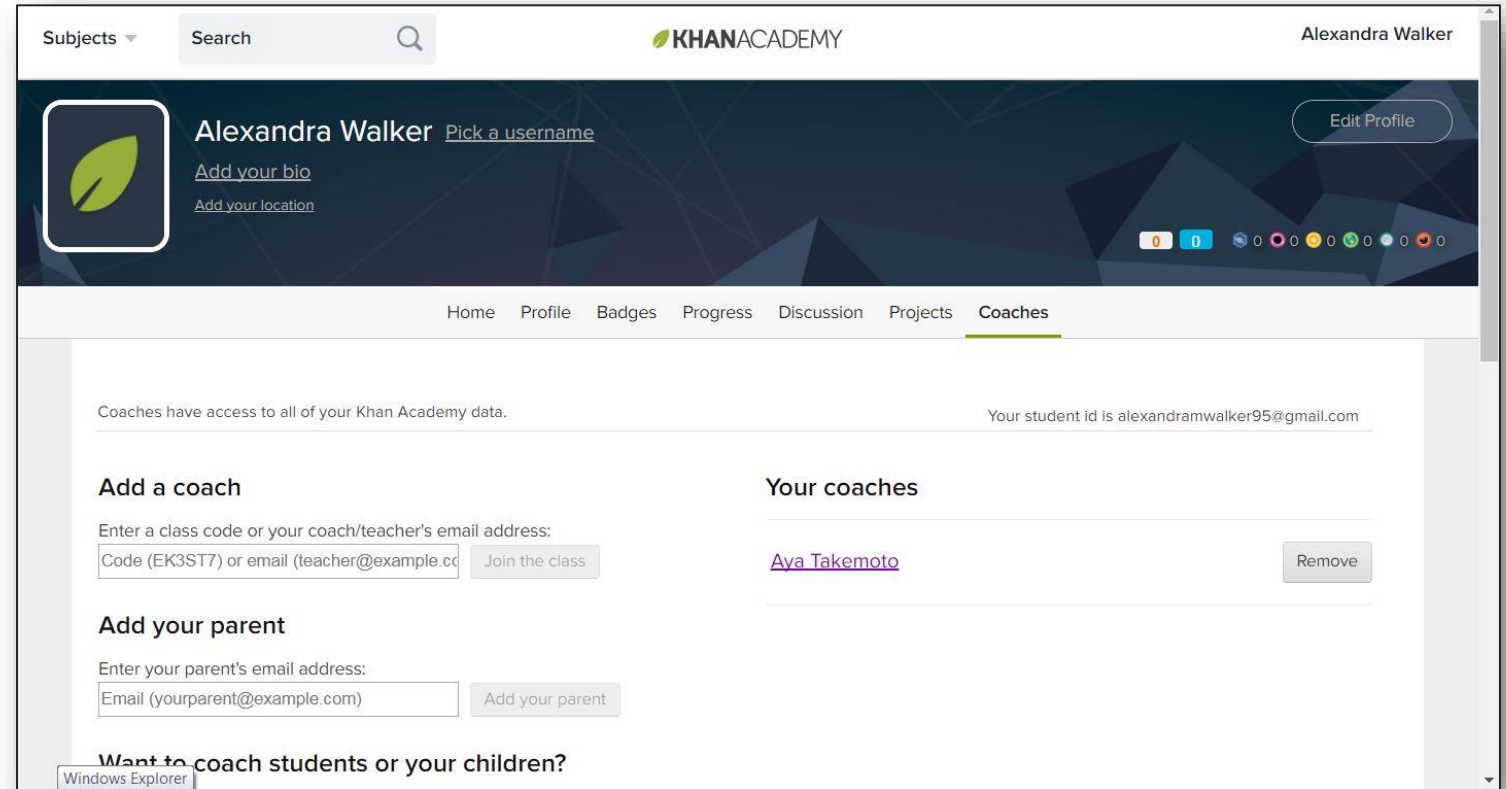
Subjects

Search

KHANACADEMY

Alexandra Walker

Alexandra Walker Pick a username

Add your bio

Add your location

Edit Profile

0 0 0 0 0 0 0 0

Home Profile Badges Progress Discussion Projects Coaches

Coaches have access to all of your Khan Academy data.

Your student id is alexandramwalker95@gmail.com

Add a coach

Enter a class code or your coach/teacher's email address:

Code (EK3ST7) or email (teacher@example.cc

Join the class

Your coaches

Aya Takemoto

Remove

Add your parent

Enter your parent's email address:

Email (yourparent@example.com)

Add your parent

Want to coach students or your children?

Windows Explorer